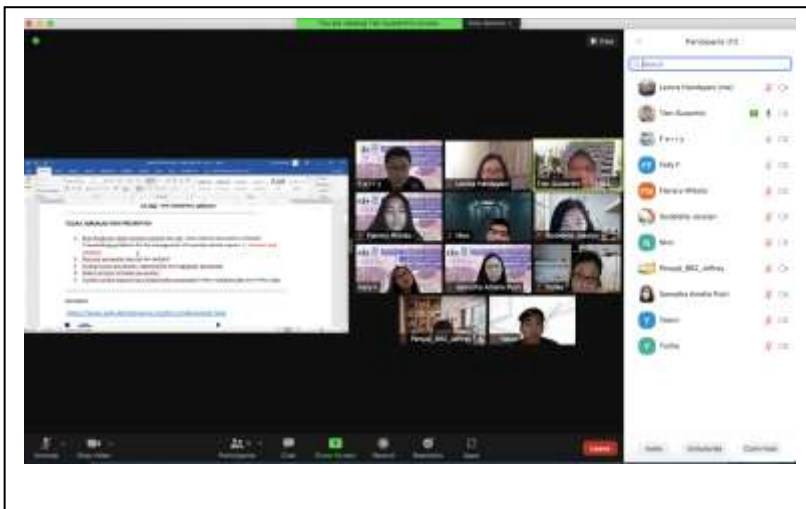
You are viewing Tim Gusantino screen

Participants (11)

Search

Lenna Handayani (me)

Tim Gusantino

Ferry

Felly F

Fernery Wibisio

Nurdelila Jessian

Nico

Pinsad_BEC_Jeffrey

Samatha Amalia Putri

Yason

Yurike

Invite

Unmute Me

Claim Host

Leave

Participants

Chat

Share Screen

Record

Reactions

Apps

Mute

Stop Video

TUGAS SIMULASI PRESENTASI

Referensi

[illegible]